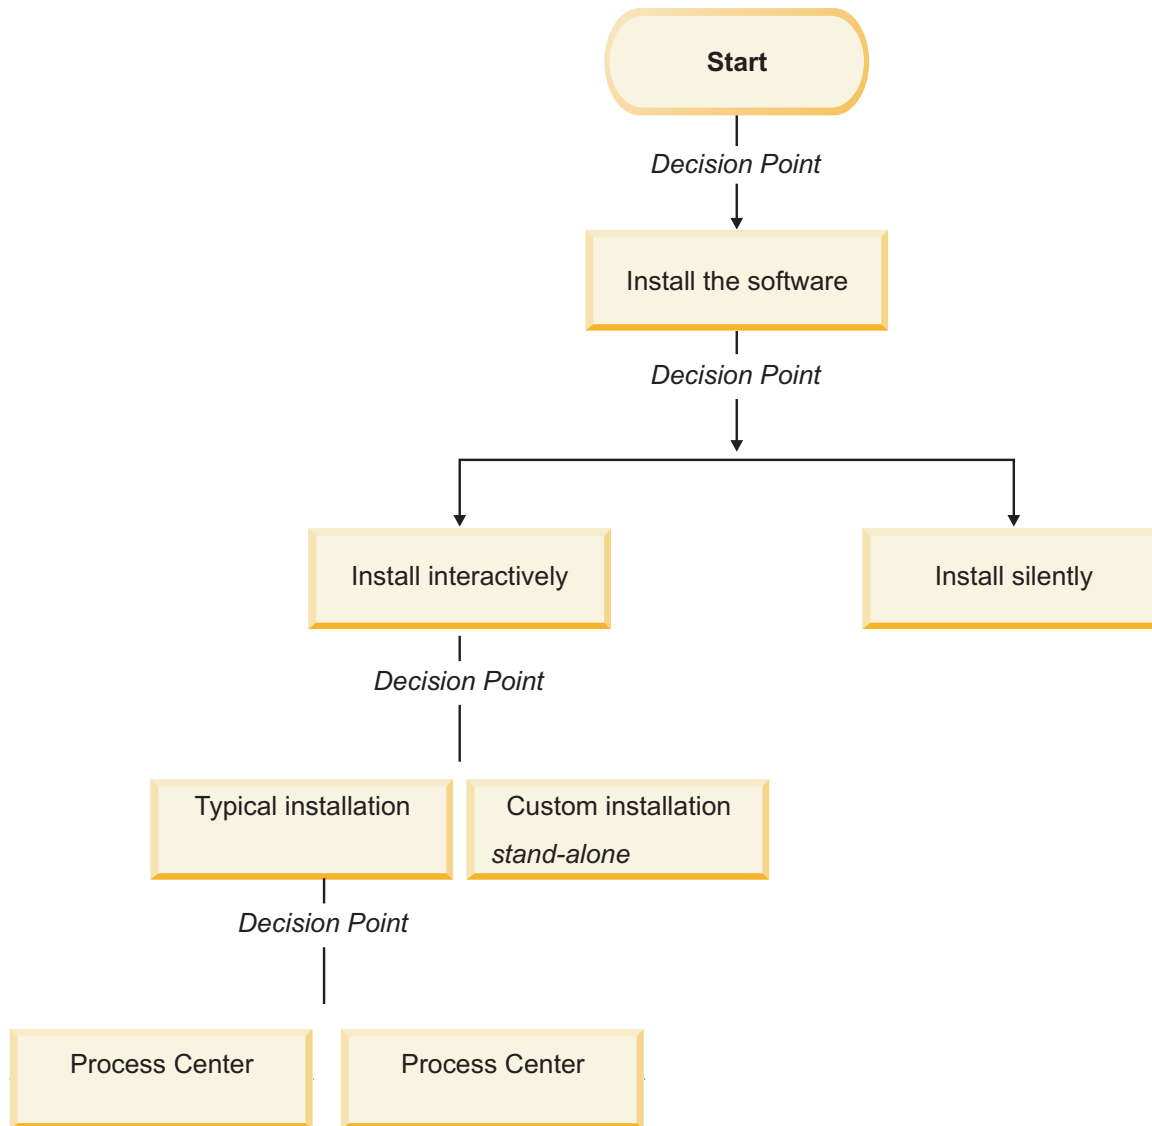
Start

Decision Point

Install the software

Decision Point

Install interactively

Install silently

Decision Point

Typical installation

Custom installation
stand-alone

Decision Point

Process Center

Process Center